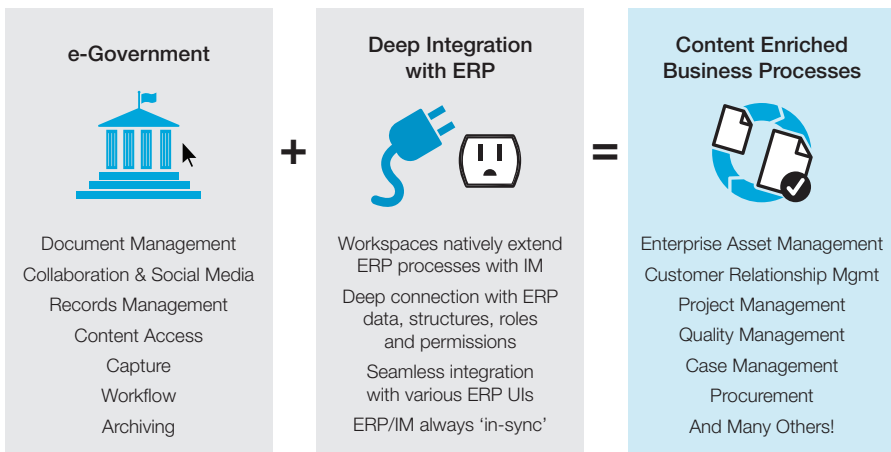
e-Government

Document Management
Collaboration & Social Media
Records Management
Content Access
Capture
Workflow
Archiving

+

Deep Integration with ERP

Workspaces natively extend ERP processes with IM

Deep connection with ERP data, structures, roles and permissions

Seamless integration with various ERP UIs

ERP/IM always 'in-sync'

=

Content Enriched Business Processes

Enterprise Asset Management
Customer Relationship Mgmt
Project Management
Quality Management
Case Management
Procurement
And Many Others!